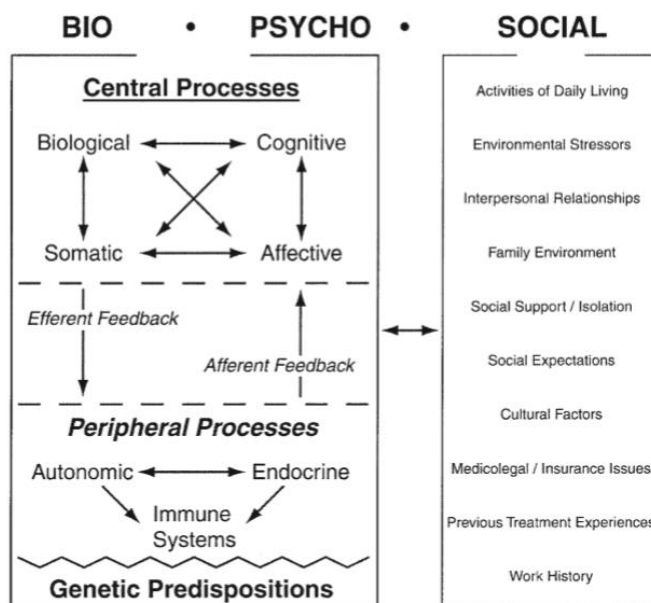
BIO • PSYCHO • SOCIAL

Central Processes

Biological
Cognitive
Somatic
Affective

Efferent Feedback
Afferent Feedback

Peripheral Processes

Autonomic
Endocrine
Immune Systems

Genetic Predispositions

Activities of Daily Living
Environmental Stressors
Interpersonal Relationships
Family Environment
Social Support / Isolation
Social Expectations
Cultural Factors
Medicolegal / Insurance Issues
Previous Treatment Experiences
Work History